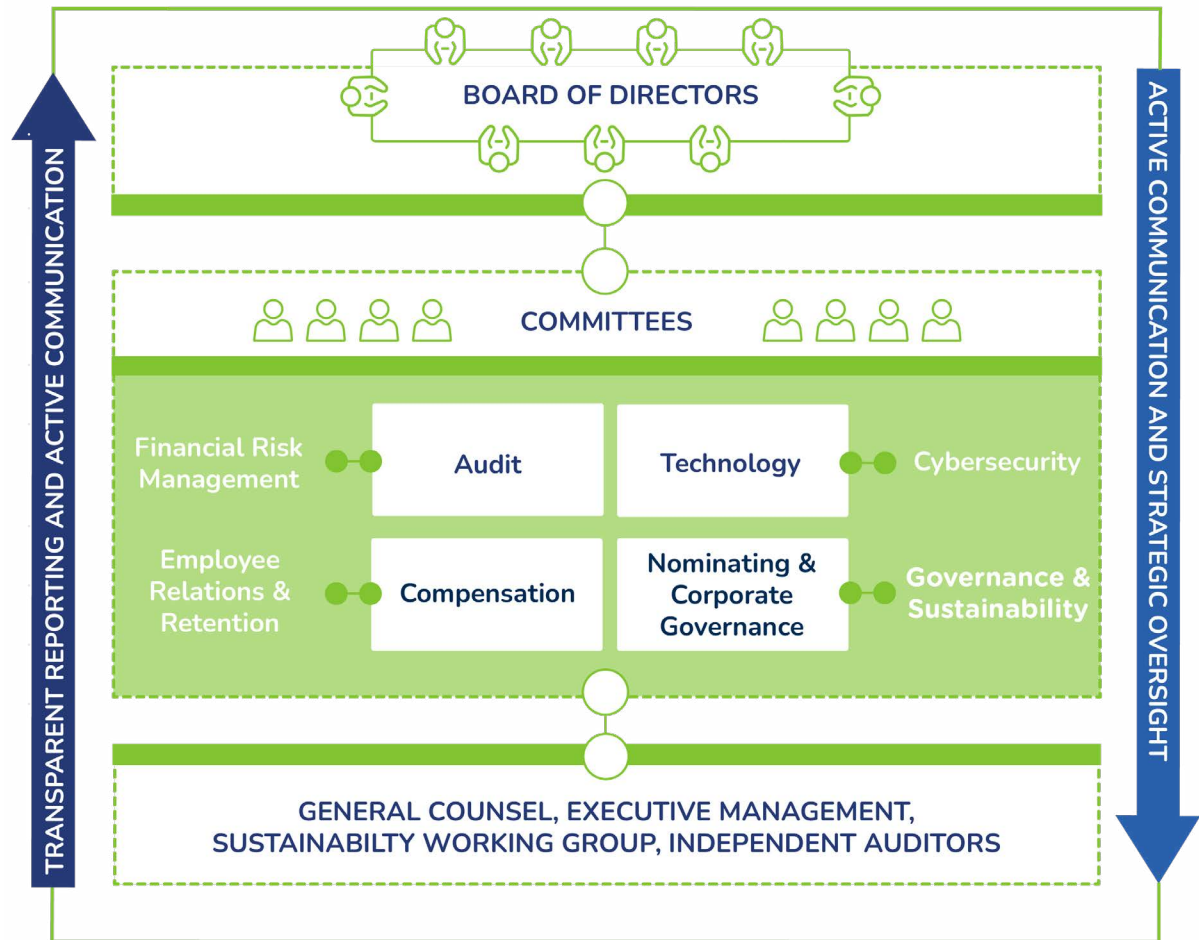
TRANSPARENT REPORTING AND ACTIVE COMMUNICATION

BOARD OF DIRECTORS

COMMITTEES

Financial Risk Management

Audit

Technology

Cybersecurity

Employee Relations & Retention

Compensation

Nominating & Corporate Governance

Governance & Sustainability

GENERAL COUNSEL, EXECUTIVE MANAGEMENT, SUSTAINABILTY WORKING GROUP, INDEPENDENT AUDITORS

ACTIVE COMMUNICATION AND STRATEGIC OVERSIGHT